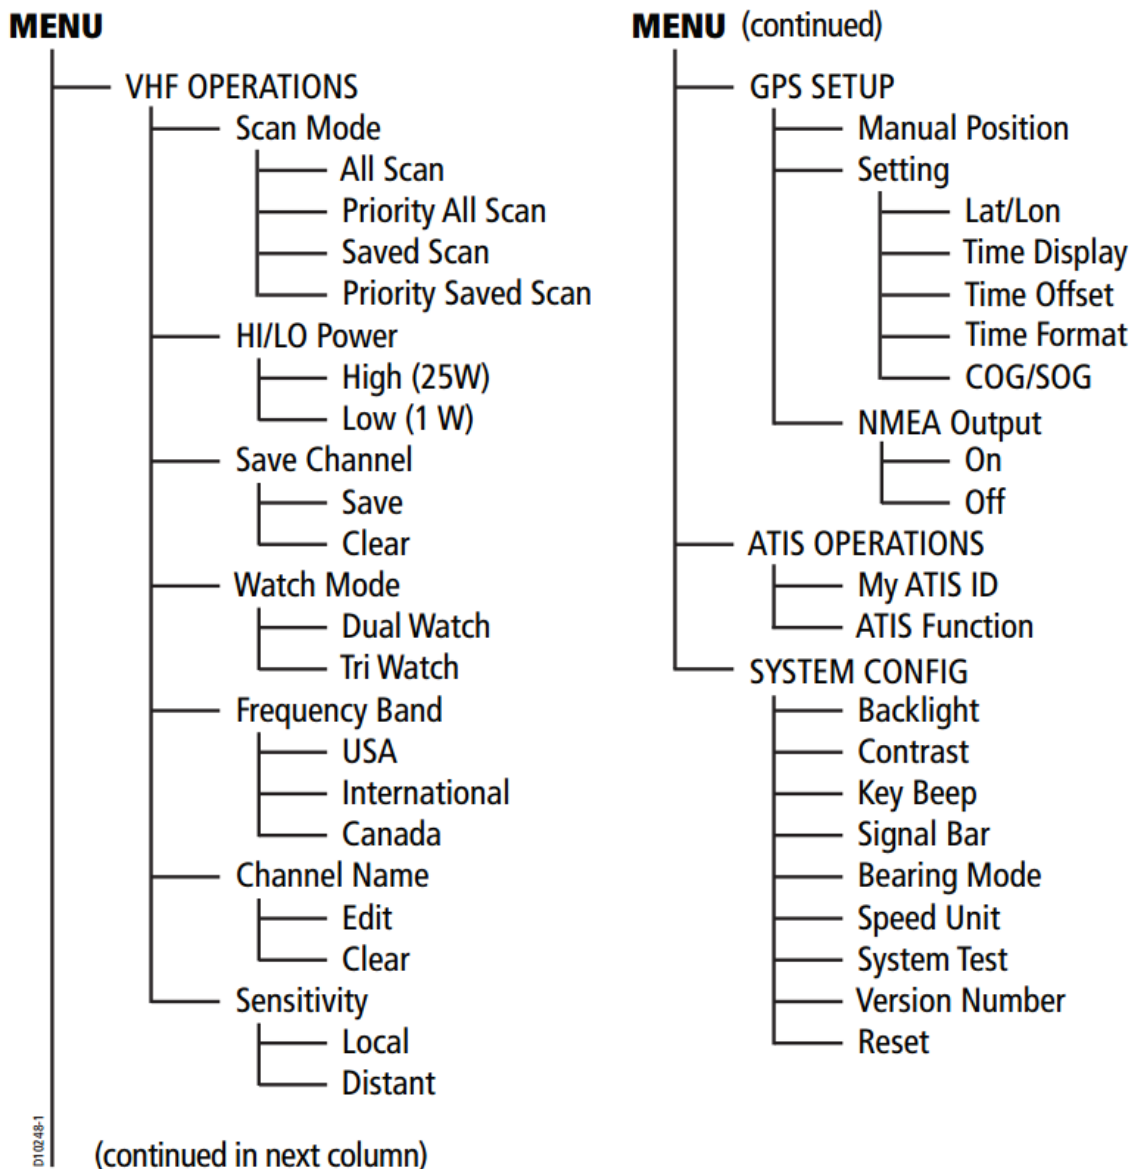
MENU

VHF OPERATIONS
Scan Mode
All Scan
Priority All Scan
Saved Scan
Priority Saved Scan
HI/LO Power
High (25W)
Low (1 W)
Save Channel
Save
Clear
Watch Mode
Dual Watch
Tri Watch
Frequency Band
USA
International
Canada
Channel Name
Edit
Clear
Sensitivity
Local
Distant

(continued in next column)

D10248-1

MENU (continued)

GPS SETUP
Manual Position
Setting
Lat/Lon
Time Display
Time Offset
Time Format
COG/SOG
NMEA Output
On
Off
ATIS OPERATIONS
My ATIS ID
ATIS Function
SYSTEM CONFIG
Backlight
Contrast
Key Beep
Signal Bar
Bearing Mode
Speed Unit
System Test
Version Number
Reset